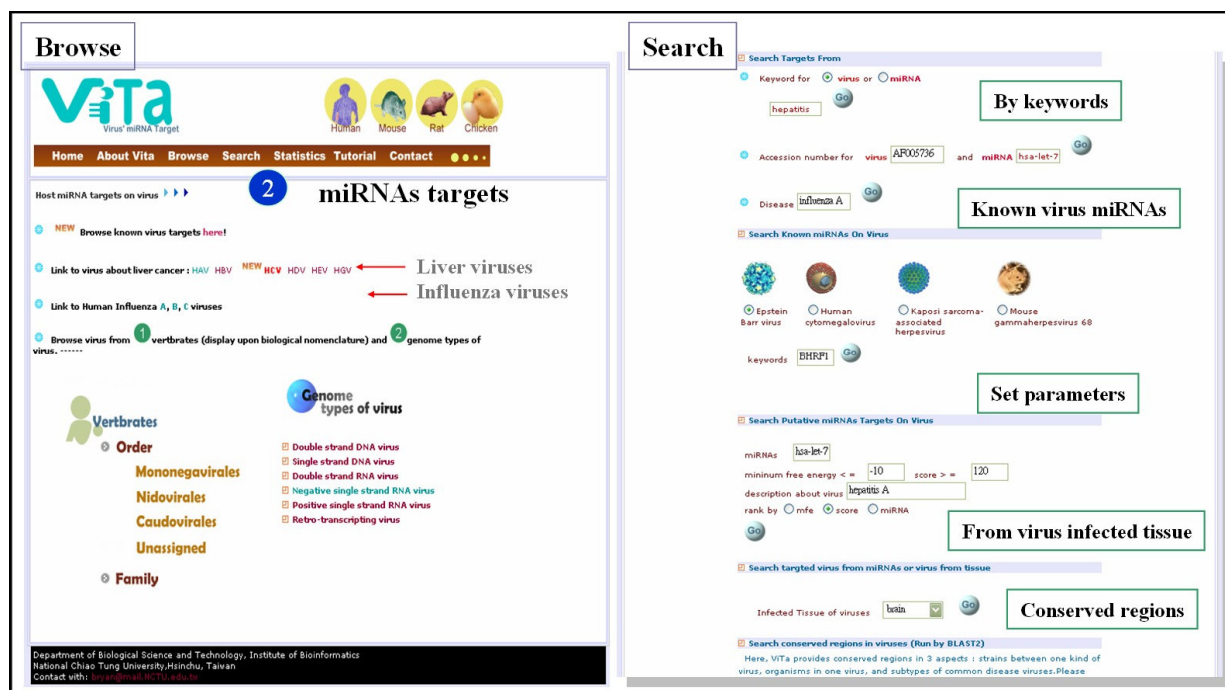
Browse

ViTa
Virus' miRNA Target

Human Mouse Rat Chicken

Home About Vita Browse Search Statistics Tutorial Contact

Host miRNA targets on virus

2 miRNAs targets

NEW Browse known virus targets here!

Link to virus about liver cancer : HAV HBV NEW HCV HDV HEV HGV

Liver viruses

Influenza viruses

Link to Human Influenza A, B, C viruses

Browse virus from 1 vertbrates (display upon biological nomenclature) and 2 genome types of virus. ------

Vertbrates
Order
Mononegavirales
Nidovirales
Caudovirales
Unassigned
Family

Genome types of virus
Double strand DNA virus
Single strand DNA virus
Double strand RNA virus
Negative single strand RNA virus
Positive single strand RNA virus
Retro-transcripting virus

Department of Biological Science and Technology, Institute of Bioinformatics
National Chiao Tung University,Hsinchu, Taiwan
Contact with: bryan@mail.NCTU.edu.tw

Search

Search Targets From
Keyword for virus or miRNA
hepatitis Go

By keywords

Accession number for virus AF005736 and miRNA hsa-let-7 Go

Disease influenza A Go

Known virus miRNAs

Search Known miRNAs On Virus

Epstein Barr virus
Human cytomegalovirus
Kaposi sarcoma-associated herpesvirus
Mouse gammaherpesvirus 68

keywords BHRF1 Go

Set parameters

Search Putative miRNAs Targets On Virus

miRNAs hsa-let-7
mininum free energy < = -10 score > = 120
description about virus hepatitis A
rank by mfe score miRNA
Go

From virus infected tissue

Search targted virus from miRNAs or virus from tissue

Infected Tissue of viruses brain Go

Conserved regions

Search conserved regions in viruses (Run by BLAST2)
Here, ViTa provides conserved regions in 3 aspects : strains between one kind of virus, organisms in one virus, and subtypes of common disease viruses.Please